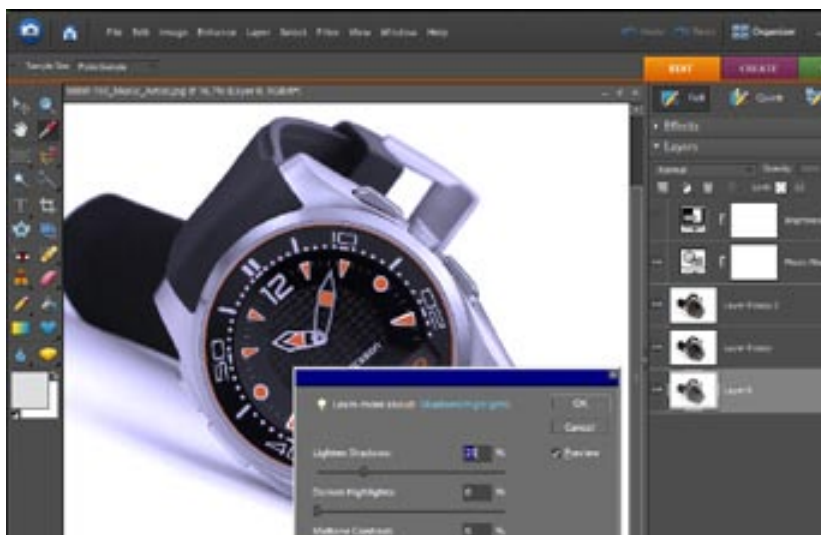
File Edit Image Enhance Layer Select Filter View Window Help

Organizer

EDIT CREATE

Edit Quick

Effects

Layers

Normal Opacity

Layer 0

OK

Cancel

Preview

Lighten Shadows %

Darken Highlights %

Midtone Contrast %

10 12 20 30 40 50